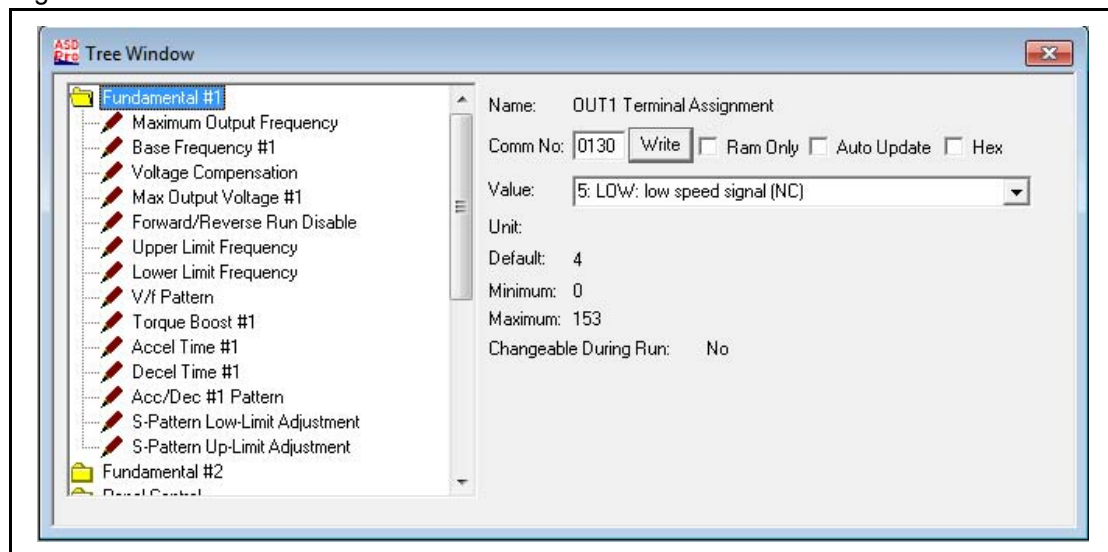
ASD Pro Tree Window

Fundamental #1
Maximum Output Frequency
Base Frequency #1
Voltage Compensation
Max Output Voltage #1
Forward/Reverse Run Disable
Upper Limit Frequency
Lower Limit Frequency
V/f Pattern
Torque Boost #1
Accel Time #1
Decel Time #1
Acc/Dec #1 Pattern
S-Pattern Low-Limit Adjustment
S-Pattern Up-Limit Adjustment
Fundamental #2
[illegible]

Name: OUT1 Terminal Assignment
Comm No: 0130 Write Ram Only Auto Update Hex
Value: 5: LOW: low speed signal (NC)
Unit:
Default: 4
Minimum: 0
Maximum: 153
Changeable During Run: No